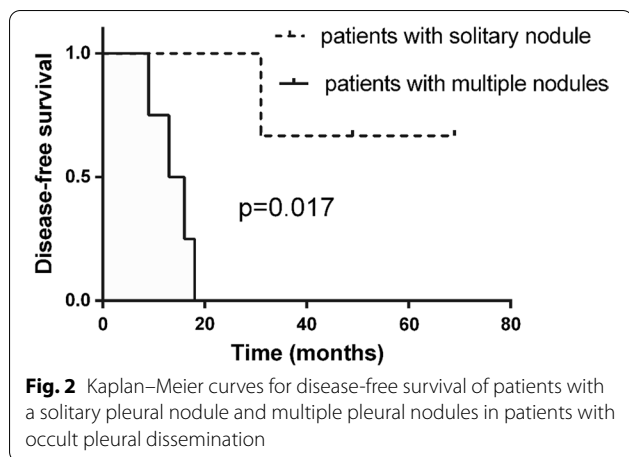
patients with solitary nodule

patients with multiple nodules

Disease-free survival

1.0

0.5

0.0

p=0.017

0

20

40

60

80

Time (months)

**Fig. 2** Kaplan–Meier curves for disease-free survival of patients with a solitary pleural nodule and multiple pleural nodules in patients with occult pleural dissemination